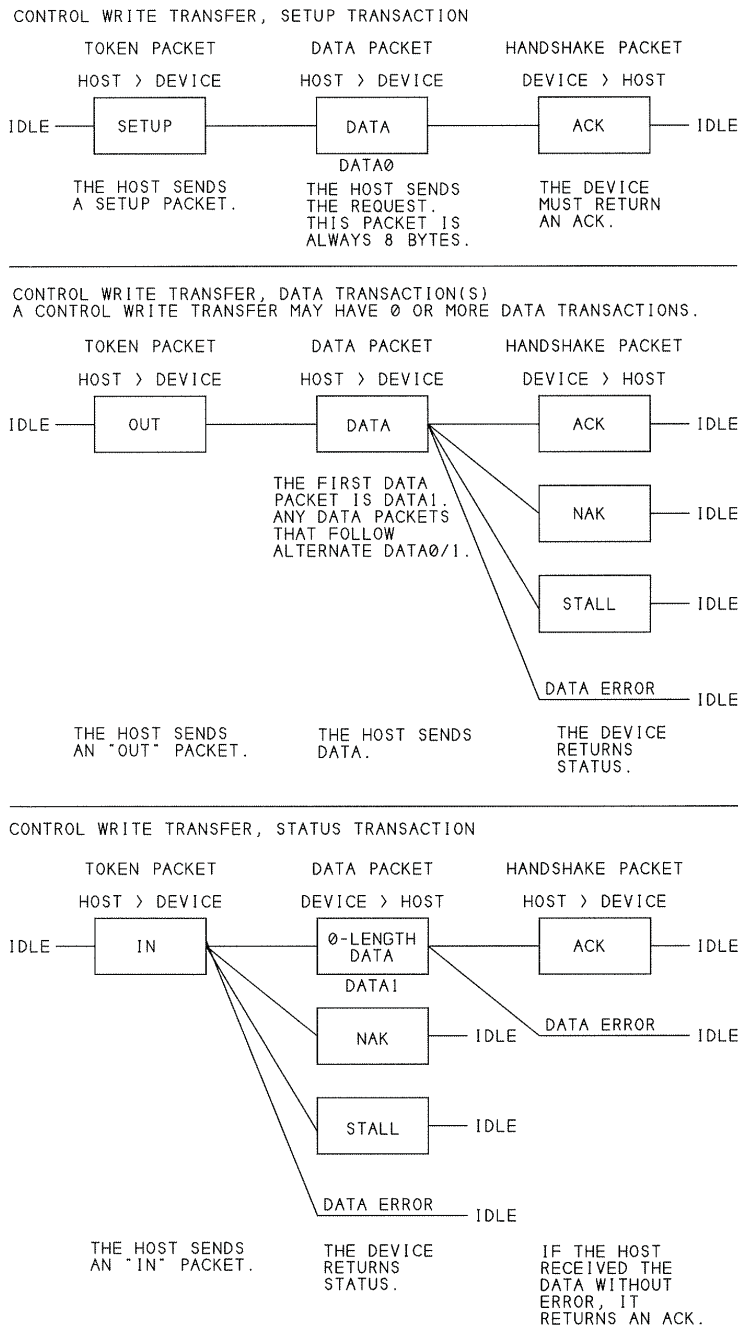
CONTROL WRITE TRANSFER, SETUP TRANSACTION

TOKEN PACKET

HOST > DEVICE

DATA PACKET

HOST > DEVICE

HANDSHAKE PACKET

DEVICE > HOST

IDLE SETUP DATA ACK IDLE

DATA0

THE HOST SENDS A SETUP PACKET.

THE HOST SENDS THE REQUEST. THIS PACKET IS ALWAYS 8 BYTES.

THE DEVICE MUST RETURN AN ACK.

CONTROL WRITE TRANSFER, DATA TRANSACTION(S)
A CONTROL WRITE TRANSFER MAY HAVE 0 OR MORE DATA TRANSACTIONS.

TOKEN PACKET

HOST > DEVICE

DATA PACKET

HOST > DEVICE

HANDSHAKE PACKET

DEVICE > HOST

IDLE OUT DATA ACK IDLE

NAK IDLE

STALL IDLE

DATA ERROR IDLE

THE FIRST DATA PACKET IS DATA1. ANY DATA PACKETS THAT FOLLOW ALTERNATE DATA0/1.

THE HOST SENDS AN "OUT" PACKET.

THE HOST SENDS DATA.

THE DEVICE RETURNS STATUS.

CONTROL WRITE TRANSFER, STATUS TRANSACTION

TOKEN PACKET

HOST > DEVICE

DATA PACKET

DEVICE > HOST

HANDSHAKE PACKET

HOST > DEVICE

IDLE IN 0-LENGTH DATA ACK IDLE

DATA1

DATA ERROR IDLE

NAK IDLE

STALL IDLE

DATA ERROR IDLE

THE HOST SENDS AN "IN" PACKET.

THE DEVICE RETURNS STATUS.

IF THE HOST RECEIVED THE DATA WITHOUT ERROR, IT RETURNS AN ACK.